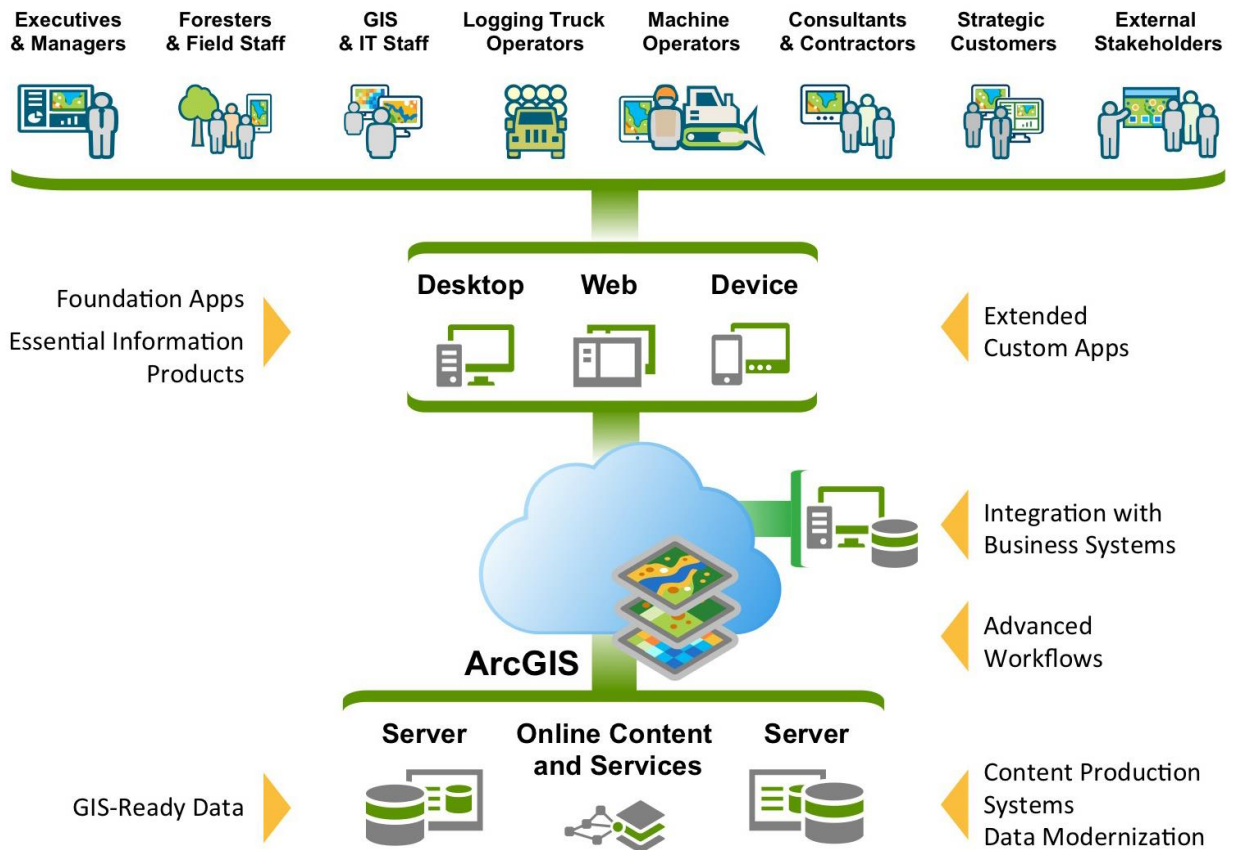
Executives & Managers

Foresters & Field Staff

GIS & IT Staff

Logging Truck Operators

Machine Operators

Consultants & Contractors

Strategic Customers

External Stakeholders

Foundation Apps
Essential Information Products

Desktop

Web

Device

Extended Custom Apps

Integration with Business Systems

Advanced Workflows

ArcGIS

Server

Online Content and Services

Server

GIS-Ready Data

Content Production Systems
Data Modernization